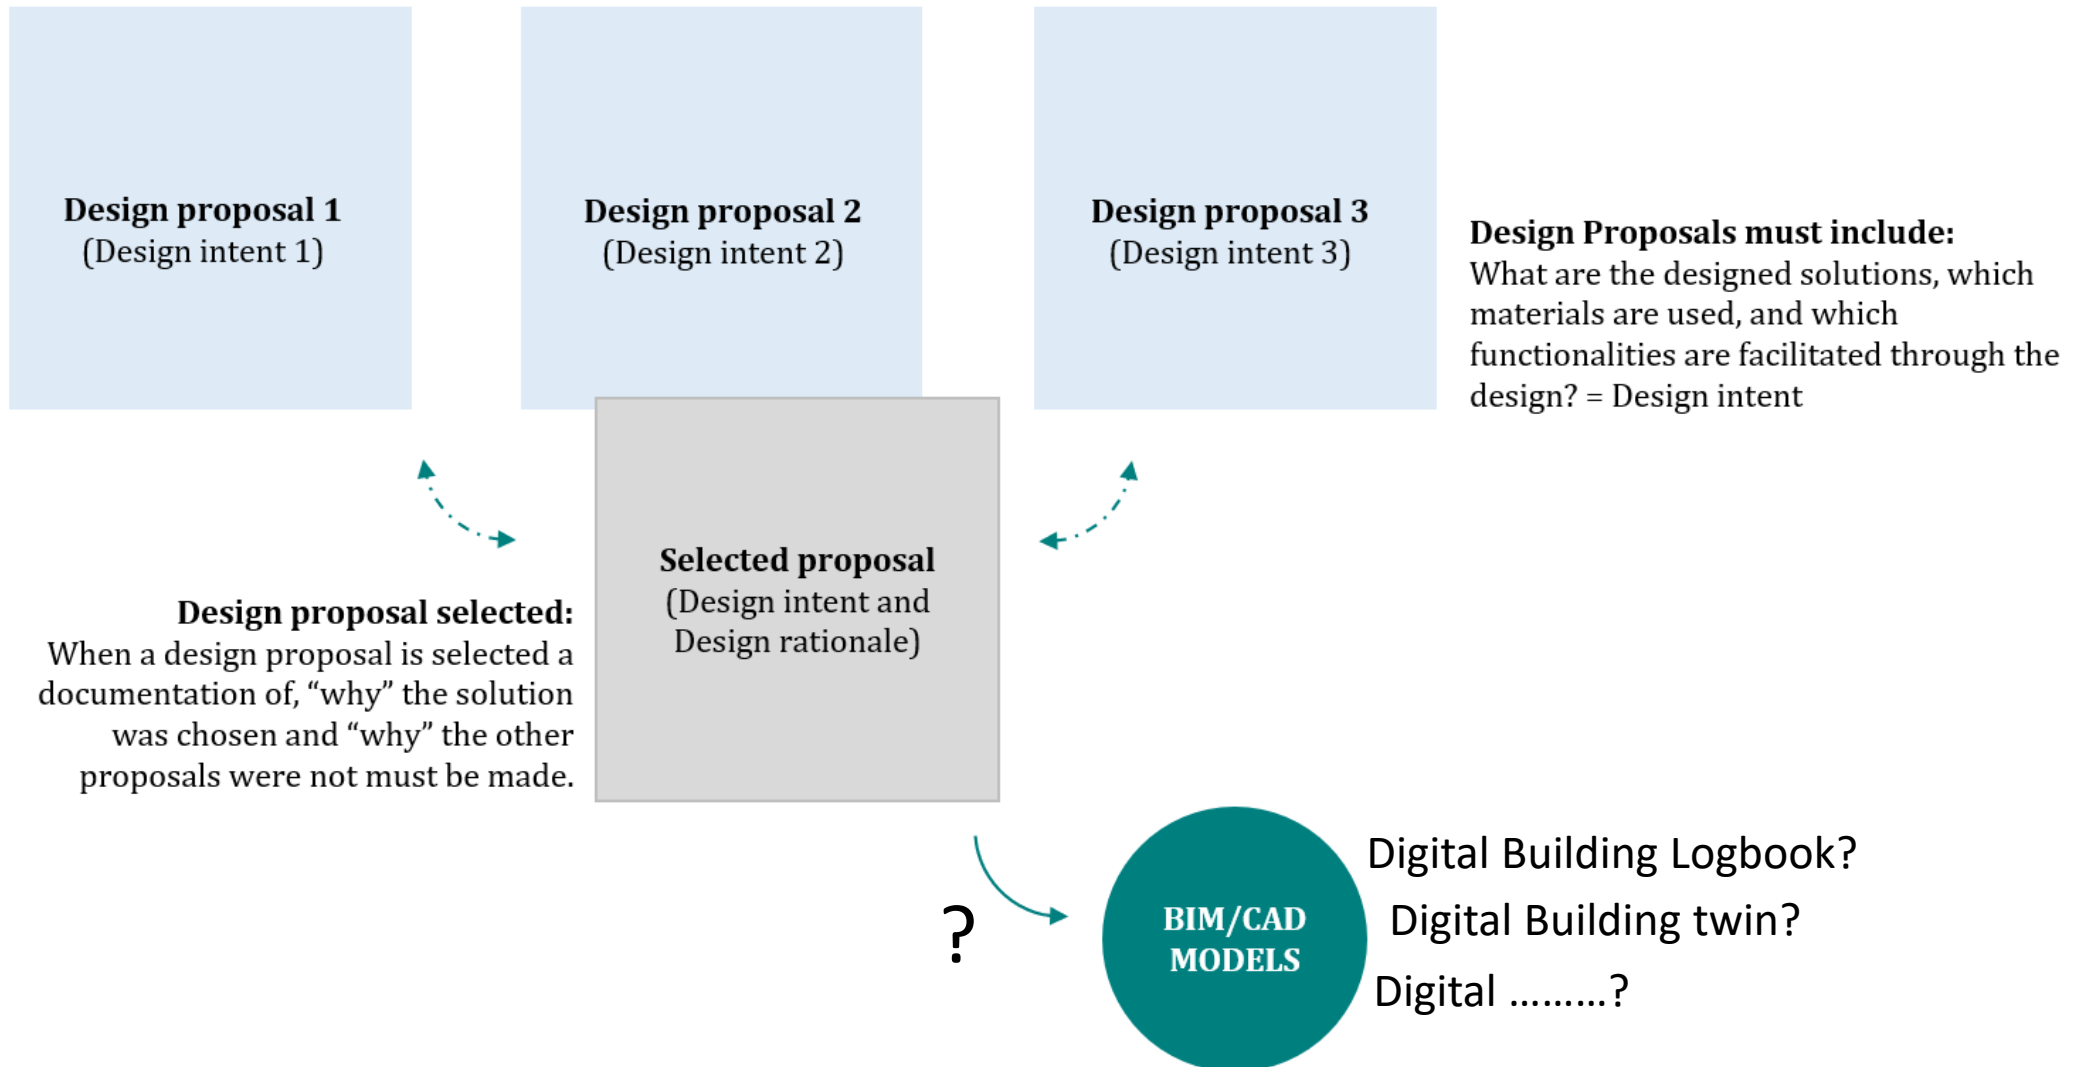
**Design proposal 1**
(Design intent 1)

**Design proposal 2**
(Design intent 2)

**Design proposal 3**
(Design intent 3)

**Design Proposals must include:**
What are the designed solutions, which materials are used, and which functionalities are facilitated through the design? = Design intent

**Selected proposal**
(Design intent and Design rationale)

**Design proposal selected:**
When a design proposal is selected a documentation of, "why" the solution was chosen and "why" the other proposals were not must be made.

?

**BIM/CAD MODELS**

Digital Building Logbook?
Digital Building twin?
Digital ………?